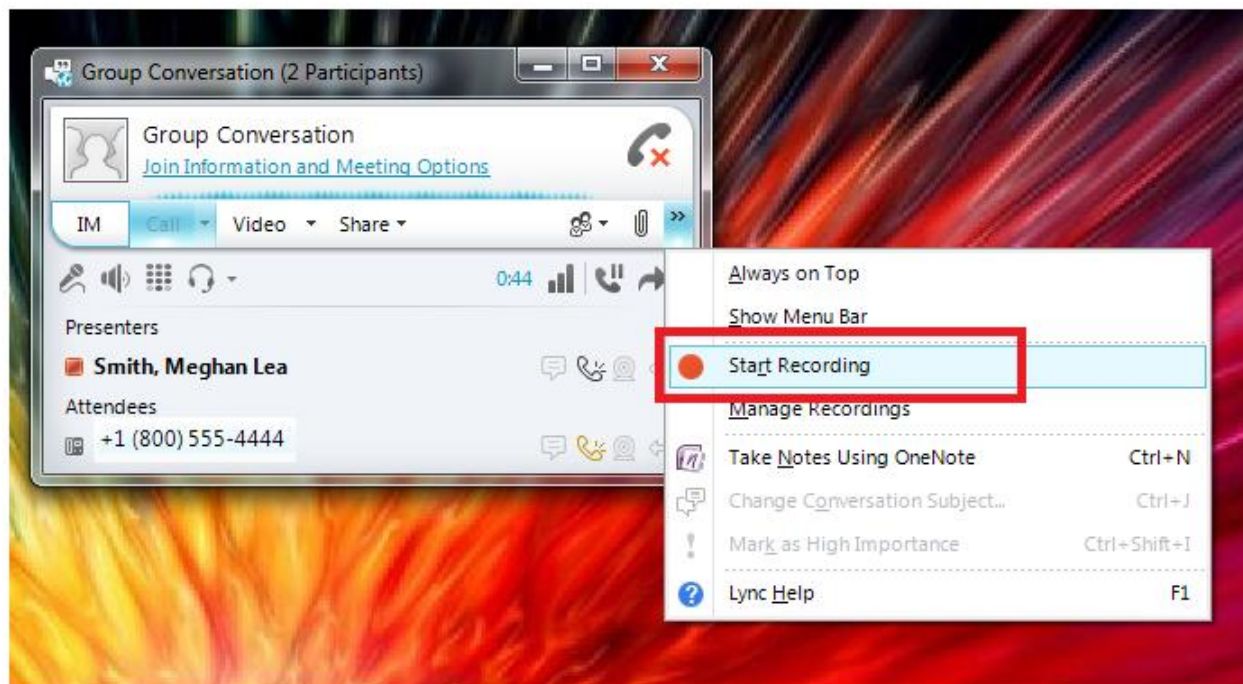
Group Conversation (2 Participants)

Group Conversation
Join Information and Meeting Options

IM Call Video Share

0:44

Presenters
Smith, Meghan Lea
Attendees
+1 (800) 555-4444

Always on Top
Show Menu Bar
Start Recording
Manage Recordings
Take Notes Using OneNote Ctrl+N
Change Conversation Subject... Ctrl+J
Mark as High Importance Ctrl+Shift+I
Lync Help F1